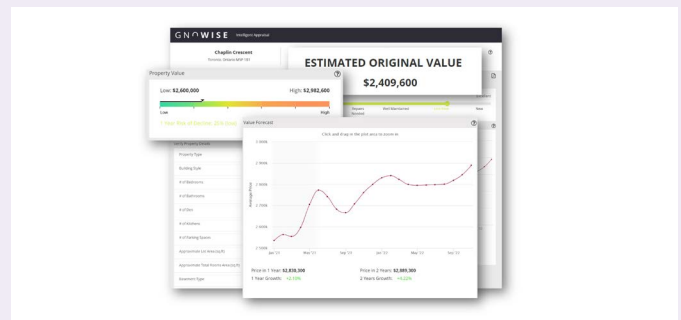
GNOWISE Intelligent Appraisal

Chaplin Crescent
Toronto, Ontario M5P 1A1

ESTIMATED ORIGINAL VALUE
$2,409,600

Property Value
Low: $2,600,000
High: $2,982,000
Low
High
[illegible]

Repairs Needed
Well Maintained
New

Property Details
Property Type
Building Style
# of Bedrooms
# of Bathrooms
# of Dens
# of Kitchens
# of Parking Spaces
Approximate Lot Area (sq.ft)
Approximate Total Rooms Area (sq.ft)
Basement Type

Value Forecast
Click and drag in the plot area to zoom in
Average Price
Jan '21
May '21
Sep '21
Jan '22
May '22
Sep '22

Price in 1 Year: $2,838,300
1 Year Growth: +2.10%
Price in 2 Years: $2,885,900
2 Years Growth: +4.02%